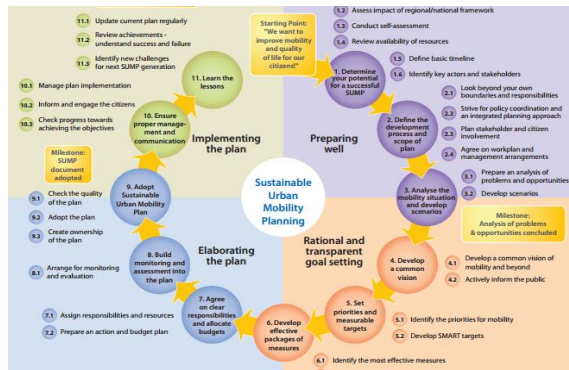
11.1 Update current plan regularly

11.2 Review achievements - understand success and failure

11.3 Identify new challenges for next SUMP generation

10.1 Manage plan implementation

10.2 Inform and engage the citizens

10.3 Check progress towards achieving the objectives

11. Learn the lessons

10. Ensure proper management and communication

Implementing the plan

Milestone: SUMP document adopted

9.1 Check the quality of the plan

9.2 Adopt the plan

9.3 Create ownership of the plan

9. Adopt Sustainable Urban Mobility Plan

8.1 Arrange for monitoring and evaluation

8. Build monitoring and assessment into the plan

Elaborating the plan

7.1 Assign responsibilities and resources

7.2 Prepare an action and budget plan

7. Agree on clear responsibilities and allocate budgets

6. Develop effective packages of measures

6.1 Identify the most effective measures

Sustainable Urban Mobility Planning

Starting Point: "We want to improve mobility and quality of life for our citizens!"

1.2 Assess impact of regional/national framework

1.3 Conduct self-assessment

1.4 Review availability of resources

1.5 Define basic timeline

1.6 Identify key actors and stakeholders

1. Determine your potential for a successful SUMP

Preparing well

2.1 Look beyond your own boundaries and responsibilities

2.2 Strive for policy coordination and an integrated planning approach

2.3 Plan stakeholder and citizen involvement

2.4 Agree on workplan and management arrangements

2. Define the development process and scope of plan

3.1 Prepare an analysis of problems and opportunities

3.2 Develop scenarios

3. Analyse the mobility situation and develop scenarios

Milestone: Analysis of problems & opportunities concluded

Rational and transparent goal setting

4. Develop a common vision

4.1 Develop a common vision of mobility and beyond

4.2 Actively inform the public

5. Set priorities and measurable targets

5.1 Identify the priorities for mobility

5.2 Develop SMART targets